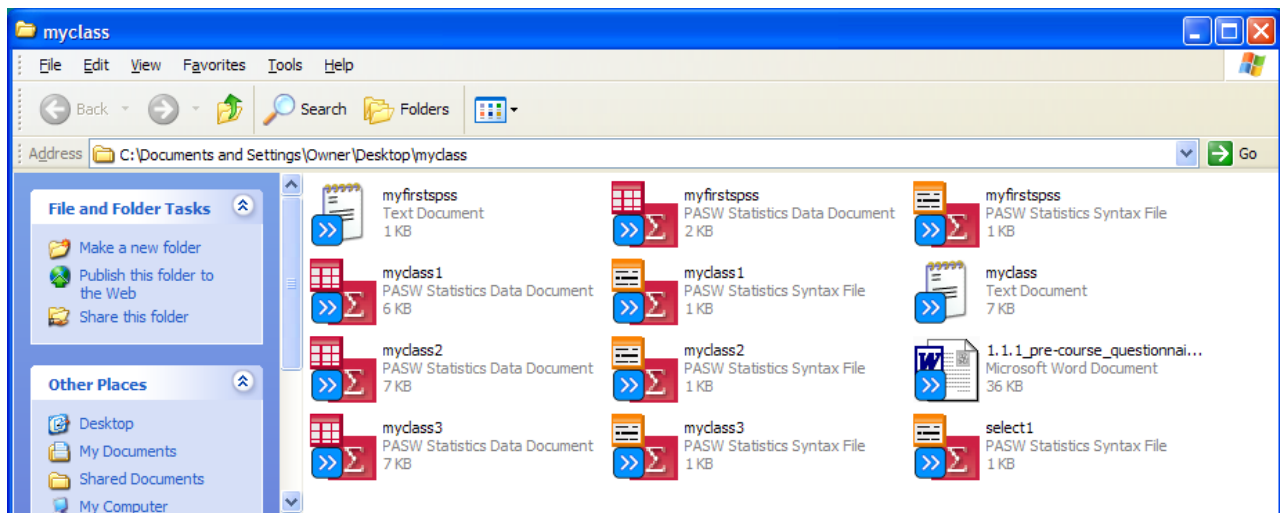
myclass

File Edit View Favorites Tools Help

Back Search Folders

Address C:\Documents and Settings\Owner\Desktop\myclass Go

File and Folder Tasks

Make a new folder
Publish this folder to the Web
Share this folder

Other Places

Desktop
My Documents
Shared Documents
My Computer

myfirstspss
Text Document
1 KB

myfirstspss
PASW Statistics Data Document
2 KB

myfirstspss
PASW Statistics Syntax File
1 KB

myclass1
PASW Statistics Data Document
6 KB

myclass1
PASW Statistics Syntax File
1 KB

myclass
Text Document
7 KB

myclass2
PASW Statistics Data Document
7 KB

myclass2
PASW Statistics Syntax File
1 KB

1.1.1_pre-course_questionnai...
Microsoft Word Document
36 KB

myclass3
PASW Statistics Data Document
7 KB

myclass3
PASW Statistics Syntax File
1 KB

select1
PASW Statistics Syntax File
1 KB